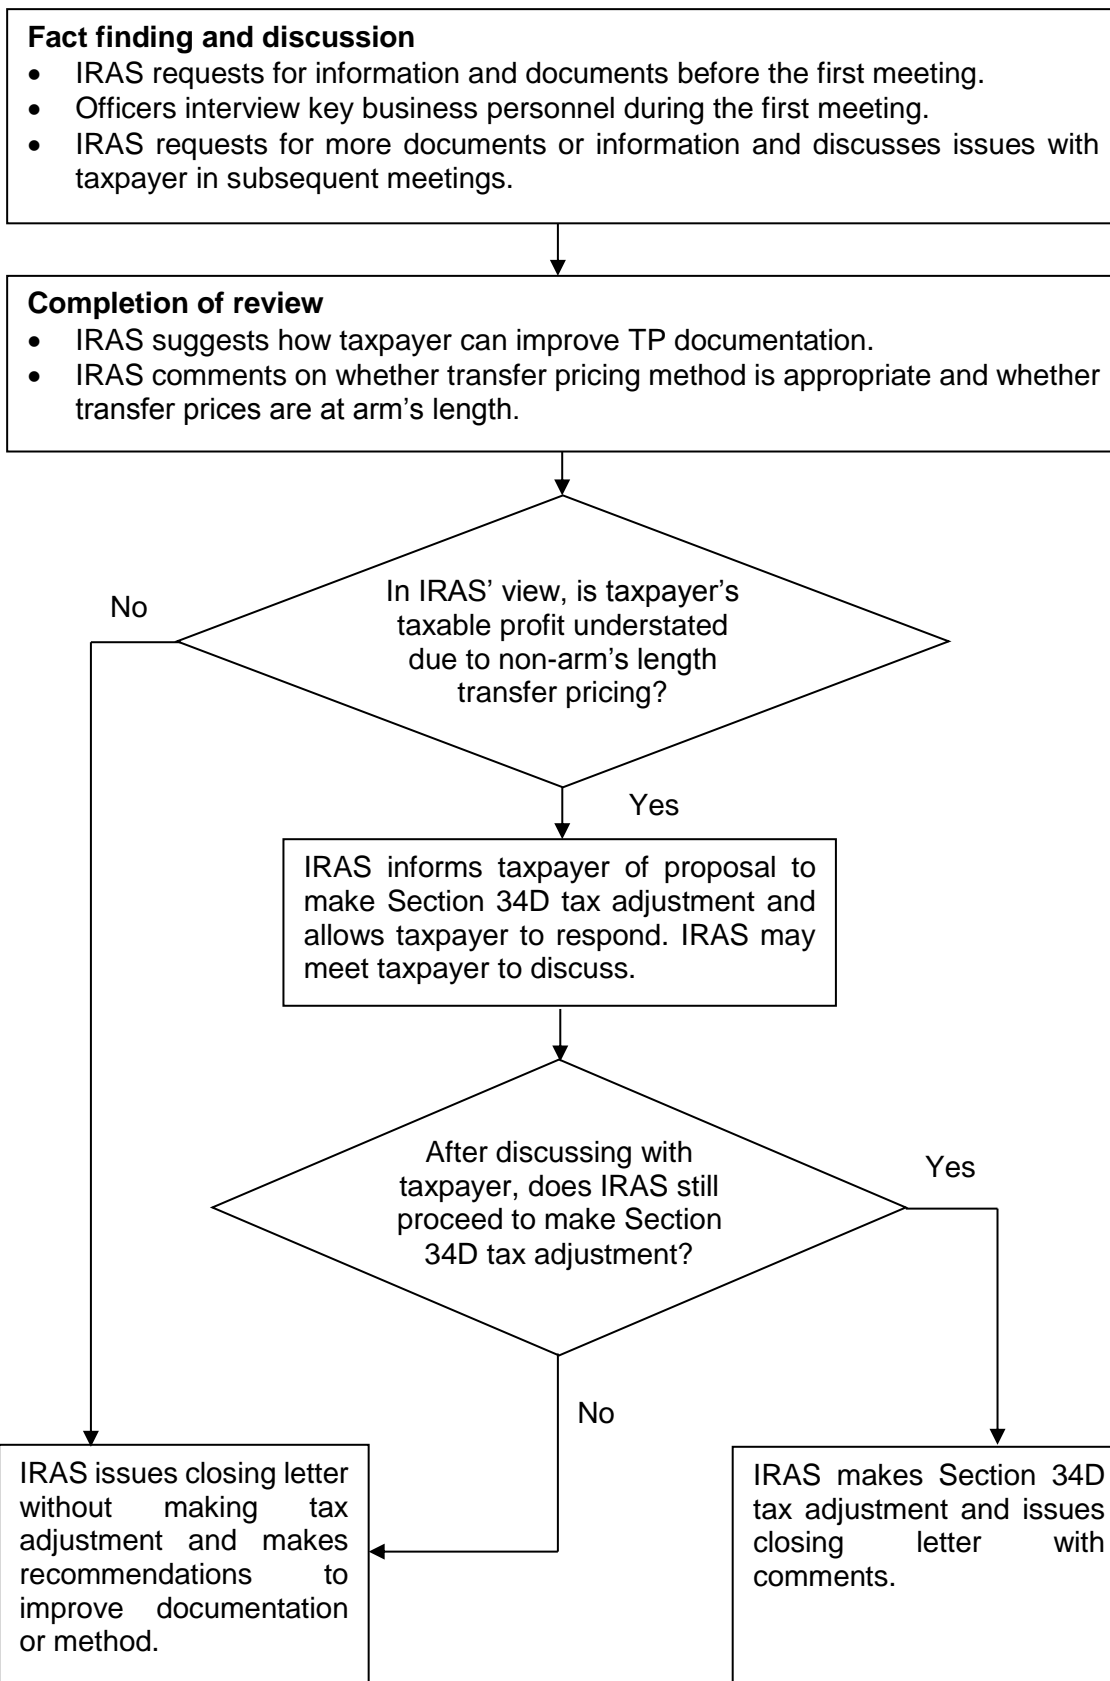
**Fact finding and discussion**
- IRAS requests for information and documents before the first meeting.
- Officers interview key business personnel during the first meeting.
- IRAS requests for more documents or information and discusses issues with taxpayer in subsequent meetings.

**Completion of review**
- IRAS suggests how taxpayer can improve TP documentation.
- IRAS comments on whether transfer pricing method is appropriate and whether transfer prices are at arm's length.

In IRAS' view, is taxpayer's taxable profit understated due to non-arm's length transfer pricing?

No

Yes

IRAS informs taxpayer of proposal to make Section 34D tax adjustment and allows taxpayer to respond. IRAS may meet taxpayer to discuss.

After discussing with taxpayer, does IRAS still proceed to make Section 34D tax adjustment?

Yes

No

IRAS issues closing letter without making tax adjustment and makes recommendations to improve documentation or method.

IRAS makes Section 34D tax adjustment and issues closing letter with comments.